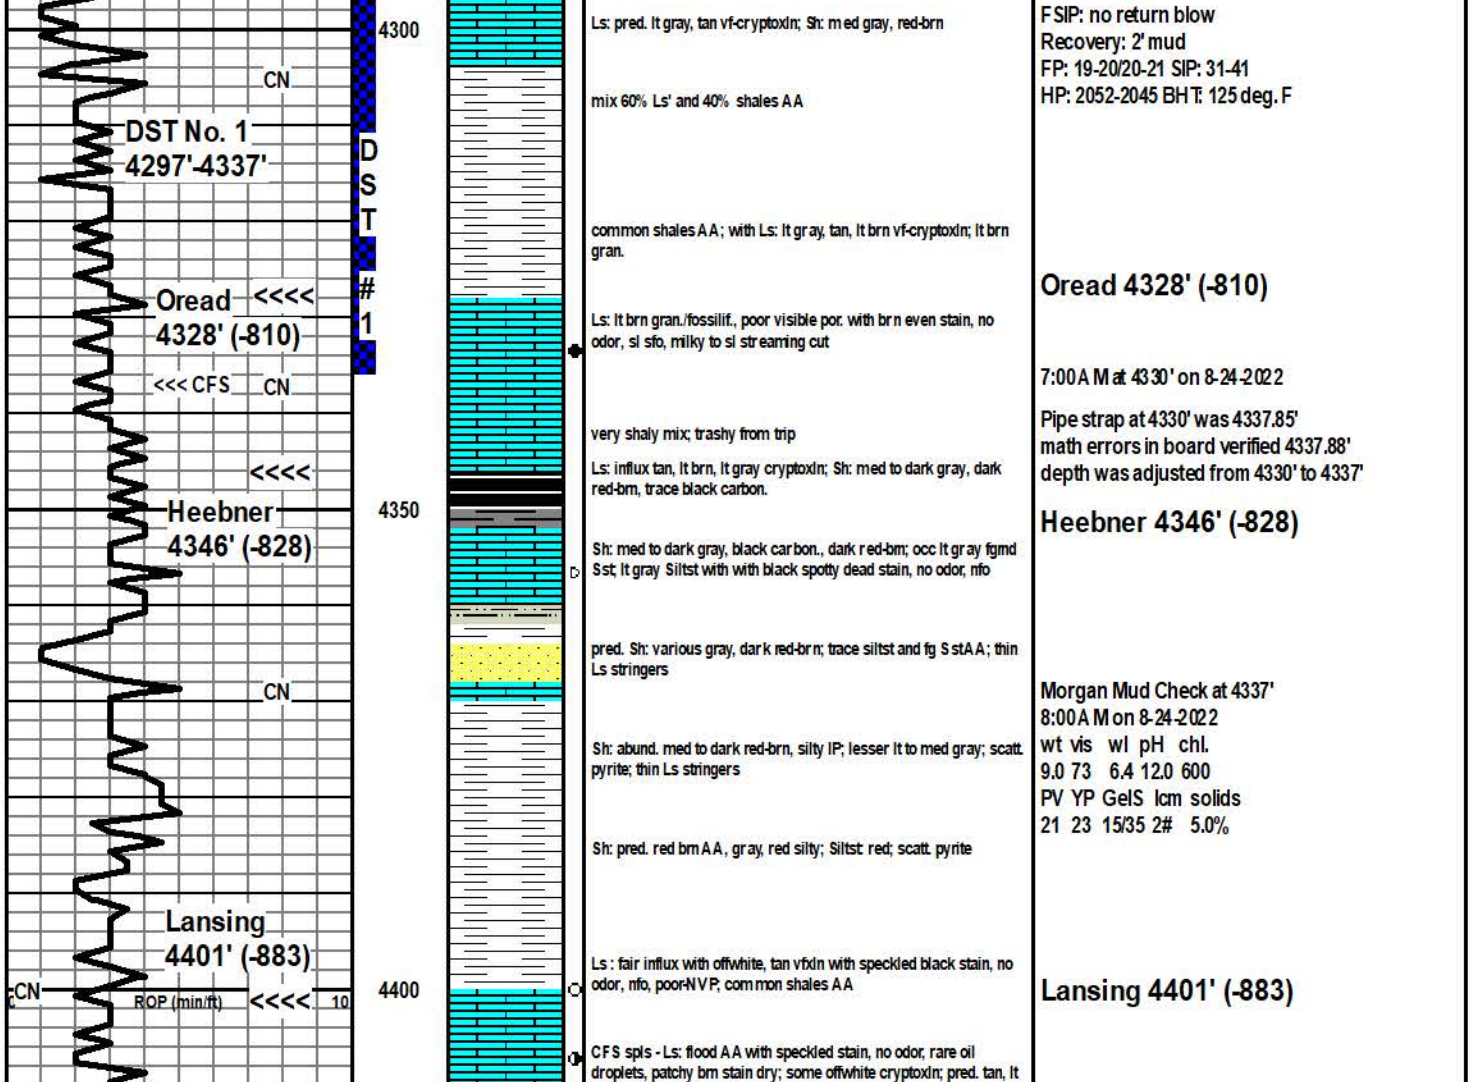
CN

DST No. 1
4297'-4337'

Oread <<<<
4328' (-810)

<<< CFS CN

<<<<

Heebner
4346' (-828)

CN

Lansing
4401' (-883)

CN ROP (min/ft) <<<< 10

D
S
T
#
1

4300

4350

4400

Ls: pred. lt gray, tan vf-cryptoxln; Sh: med gray, red-brn

mix 60% Ls' and 40% shales AA

common shales AA; with Ls: lt gray, tan, lt brn vf-cryptoxln; lt brn gran.

Ls: lt brn gran./fossilif., poor visible por. with brn even stain, no odor, sl sfo, milky to sl streaming cut

very shaly mix; trashy from trip

Ls: influx tan, lt brn, lt gray cryptoxln; Sh: med to dark gray, dark red-brn, trace black carbon.

Sh: med to dark gray, black carbon., dark red-brn; occ lt gray fgmd Sst; lt gray Siltst with with black spotty dead stain, no odor, nfo

pred. Sh: various gray, dark red-brn; trace siltst and fg Sst AA; thin Ls stringers

Sh: abund. med to dark red-brn, silty IP; lesser lt to med gray; scatt. pyrite; thin Ls stringers

Sh: pred. red brn AA, gray, red silty; Siltst: red; scatt. pyrite

Ls : fair influx with offwhite, tan vfxln with speckled black stain, no odor, nfo, poor-NVP, common shales AA

CFS spls - Ls: flood AA with speckled stain, no odor, rare oil droplets, patchy brn stain dry; some offwhite cryptoxln; pred. tan, lt

FSIP: no return blow
Recovery: 2' mud
FP: 19-20/20-21 SIP: 31-41
HP: 2052-2045 BHT: 125 deg. F

Oread 4328' (-810)

7:00AM at 4330' on 8-24-2022

Pipe strap at 4330' was 4337.85'
math errors in board verified 4337.88'
depth was adjusted from 4330' to 4337'

Heebner 4346' (-828)

Morgan Mud Check at 4337'
8:00AM on 8-24-2022
wt vis wl pH chl.
9.0 73 6.4 12.0 600
PV YP GelS lcm solids
21 23 15/35 2# 5.0%

Lansing 4401' (-883)